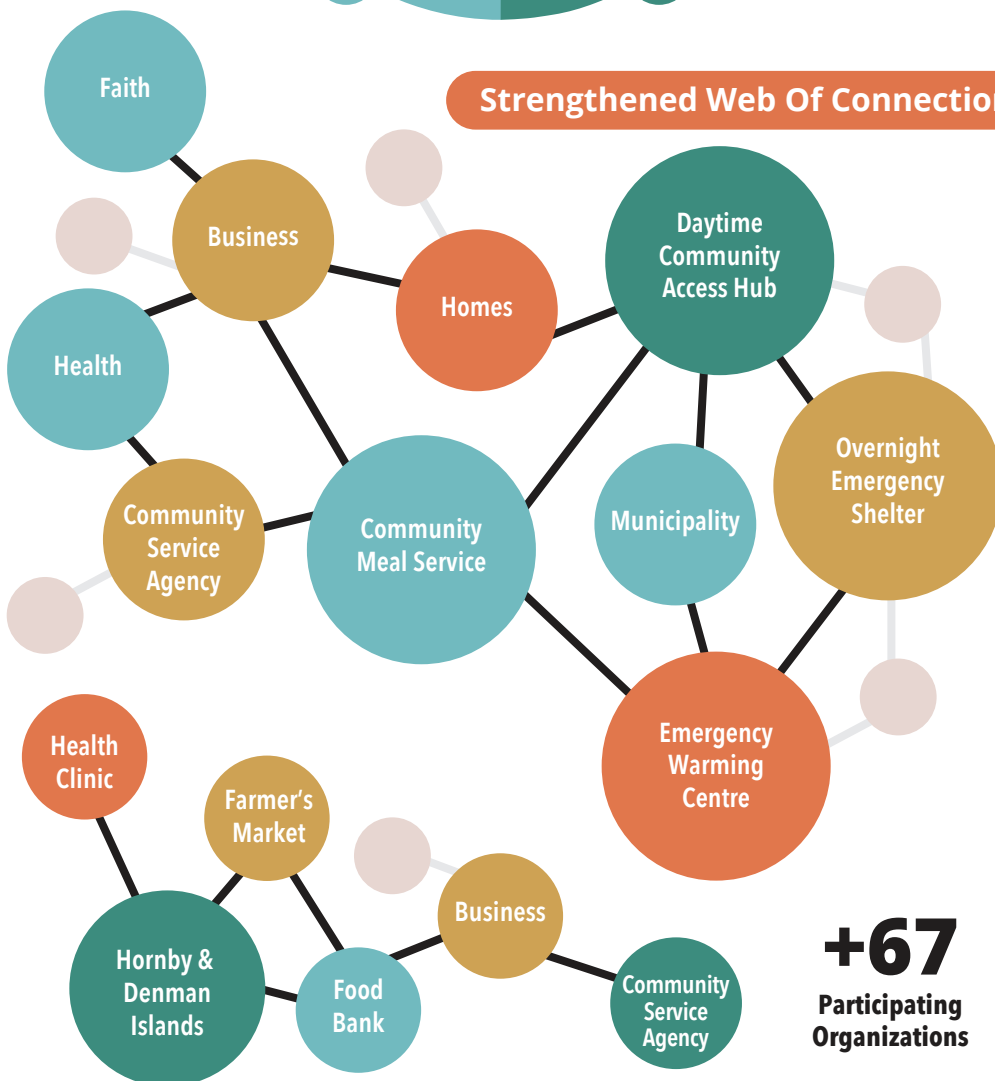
Strengthened Web Of Connectio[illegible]

Faith

Business

Homes

Daytime Community Access Hub

Health

Community Service Agency

Community Meal Service

Municipality

Overnight Emergency Shelter

Emergency Warming Centre

Health Clinic

Farmer's Market

Business

Hornby & Denman Islands

Food Bank

Community Service Agency

+67

Participating Organizations